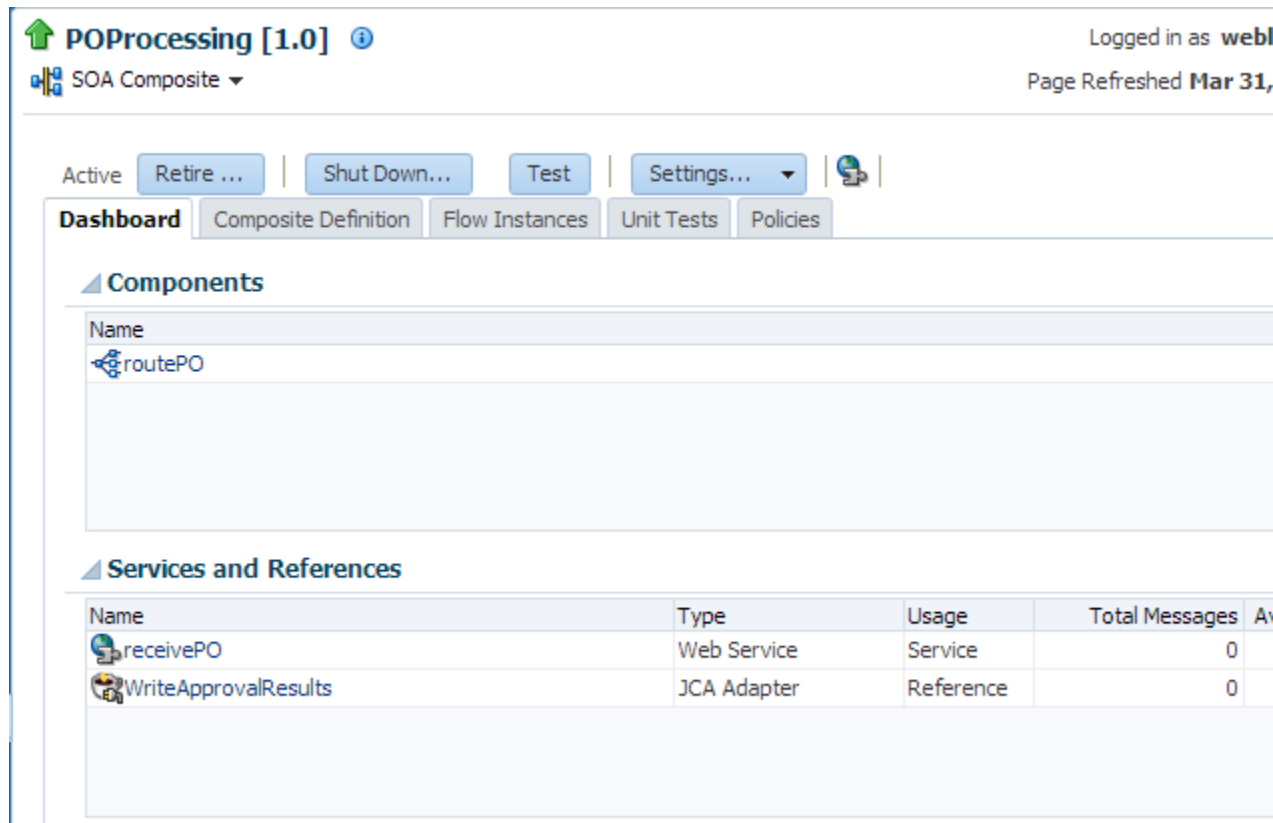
POProcessing [1.0]

SOA Composite

Logged in as webl

Page Refreshed Mar 31,

Active Retire ... Shut Down... Test Settings...

Dashboard | Composite Definition | Flow Instances | Unit Tests | Policies

Components

| Name |
|---|
| routePO |

Services and References

| Name | Type | Usage | Total Messages | A |
|---|---|---|---|---|
| receivePO | Web Service | Service | 0 | |
| WriteApprovalResults | JCA Adapter | Reference | 0 | |